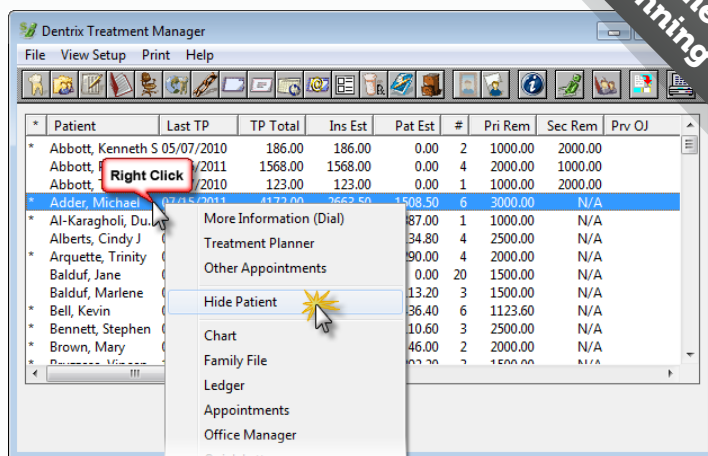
Dentrix Treatment Manager

File View Setup Print Help

| * | Patient | Last TP | TP Total | Ins Est | Pat Est | # | Pri Rem | Sec Rem | Prv OJ |
|---|---|---|---|---|---|---|---|---|---|
| * | Abbott, Kenneth S | 05/07/2010 | 186.00 | 186.00 | 0.00 | 2 | 1000.00 | 2000.00 | |
| | Abbott, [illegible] | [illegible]/2011 | 1568.00 | 1568.00 | 0.00 | 4 | 2000.00 | 1000.00 | |
| | Abbott, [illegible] | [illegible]/2010 | 123.00 | 123.00 | 0.00 | 1 | 1000.00 | 2000.00 | |
| * | Adder, Michael | 07/15/2011 | 4172.00 | 2663.50 | 1508.50 | 6 | 3000.00 | N/A | |
| * | Al-Karagholi, Du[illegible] | | | | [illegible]87.00 | 1 | 1000.00 | N/A | |
| | Alberts, Cindy J | | | | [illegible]34.80 | 4 | 2500.00 | N/A | |
| * | Arquette, Trinity | | | | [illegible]90.00 | 4 | 2000.00 | N/A | |
| | Balduf, Jane | | | | 0.00 | 20 | 1500.00 | N/A | |
| | Balduf, Marlene | | | | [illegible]13.20 | 3 | 1500.00 | N/A | |
| * | Bell, Kevin | | | | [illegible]36.40 | 6 | 1123.60 | N/A | |
| * | Bennett, Stephen | | | | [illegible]10.60 | 3 | 2500.00 | N/A | |
| * | Brown, Mary | | | | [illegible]46.00 | 2 | 2000.00 | N/A | |

Right Click

More Information (Dial)
Treatment Planner
Other Appointments
Hide Patient
Chart
Family File
Ledger
Appointments
Office Manager